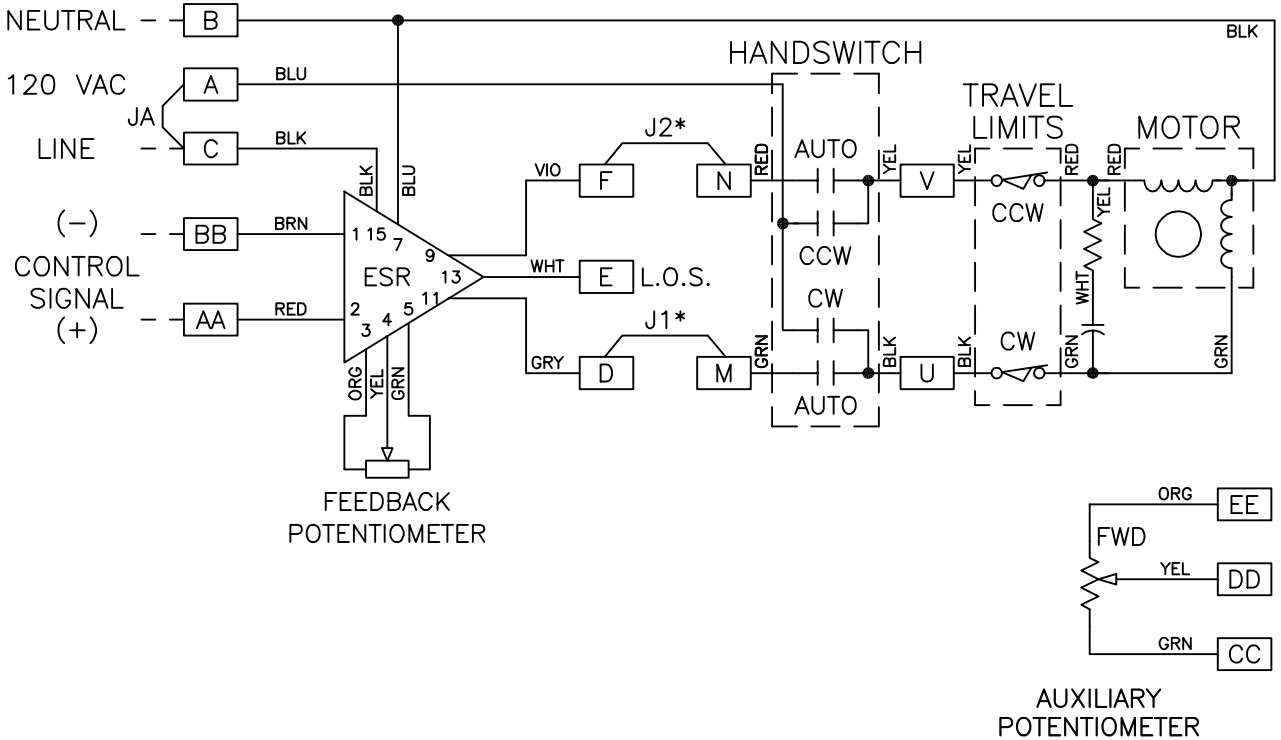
NEUTRAL B BLK
120 VAC A BLU
JA
LINE C BLK
BLK BLU
HANDSWITCH
TRAVEL LIMITS
MOTOR
J2*
VIO F N RED AUTO YEL V YEL RED RED
CCW
(−) BB BRN 1 15 7 9
CONTROL SIGNAL (+) AA RED 2 3 4 5 11
ESR 13
WHT E L.O.S.
CCW
YEL
WHT
CW
J1*
GRY D M GRN BLK U BLK CW GRN GRN
AUTO
ORG YEL GRN
FEEDBACK POTENTIOMETER
ORG EE
FWD
YEL DD
GRN CC
AUXILIARY POTENTIOMETER